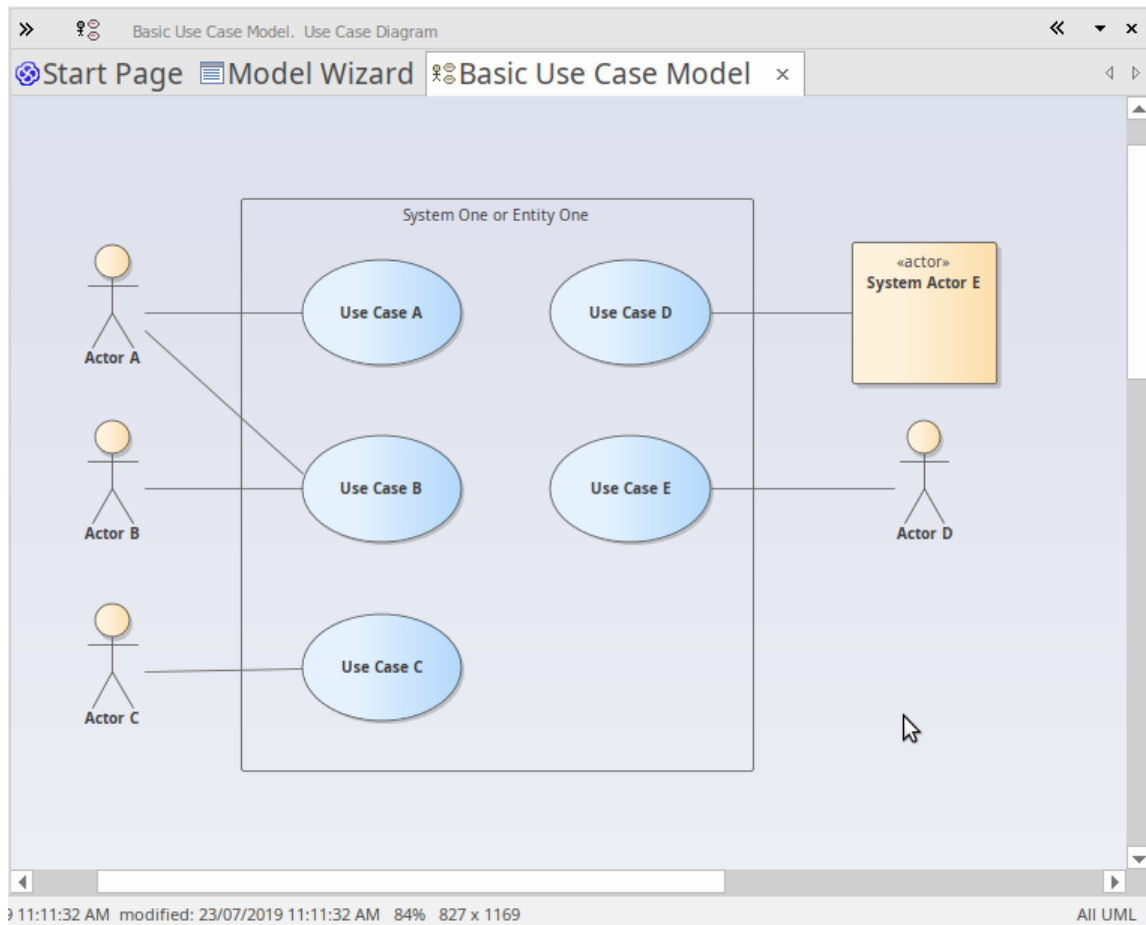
Basic Use Case Model. Use Case Diagram

Start Page Model Wizard Basic Use Case Model ×

System One or Entity One

Actor A

Use Case A

Use Case D

«actor»
System Actor E

Actor B

Use Case B

Use Case E

Actor D

Actor C

Use Case C

9 11:11:32 AM modified: 23/07/2019 11:11:32 AM 84% 827 x 1169

All UML